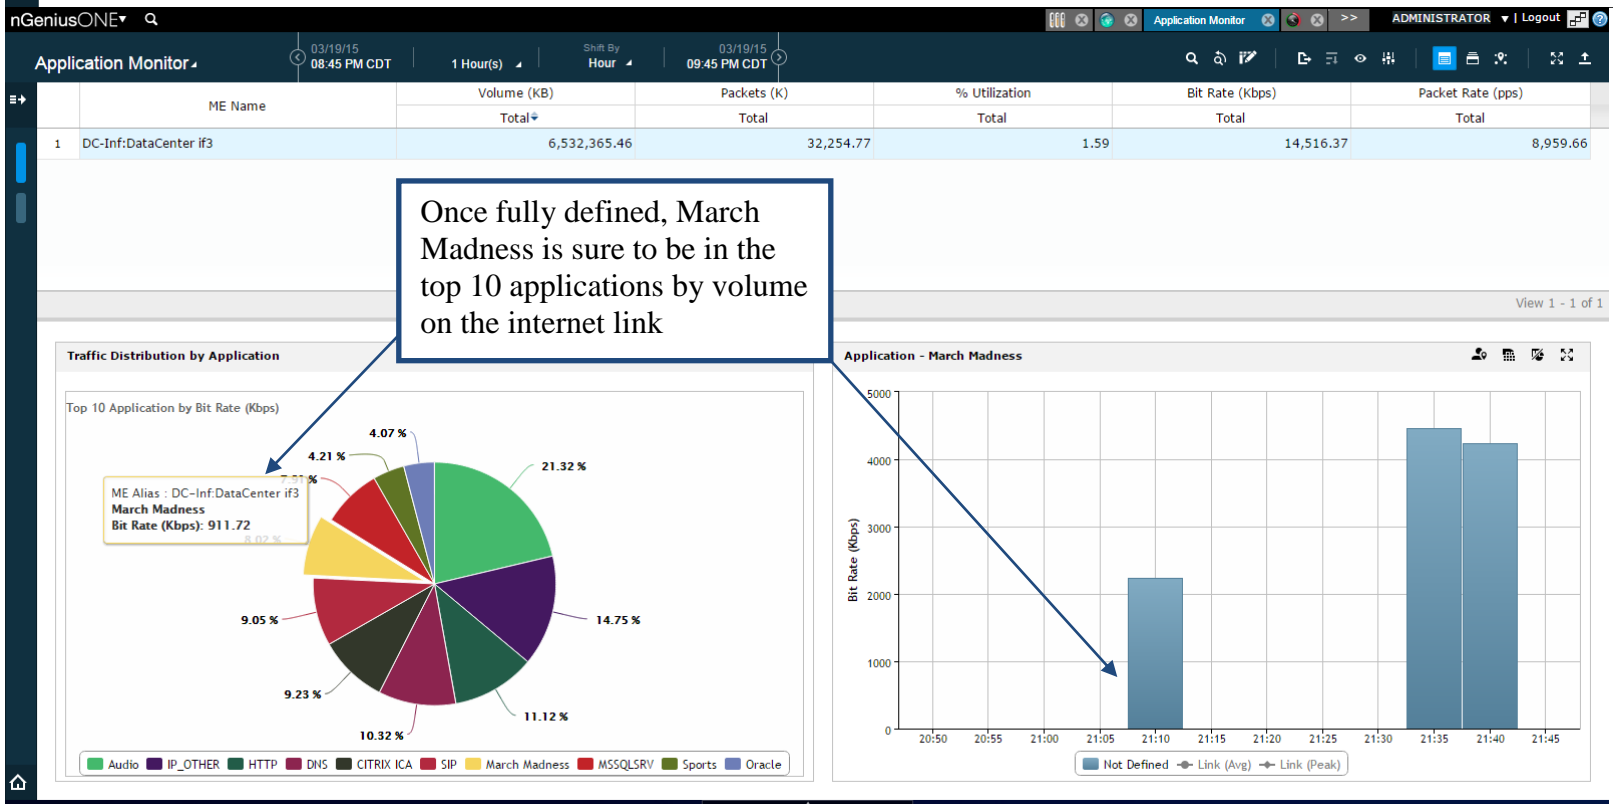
nGeniusONE▾

Application Monitor

Application Monitor ▴

03/19/15 08:45 PM CDT

1 Hour(s)

Shift By Hour

03/19/15 09:45 PM CDT

ADMINISTRATOR ▾ | Logout

| | ME Name | Volume (KB) Total | Packets (K) Total | % Utilization Total | Bit Rate (Kbps) Total | Packet Rate (pps) Total |
|---|---|---|---|---|---|---|
| 1 | DC-Inf:DataCenter if3 | 6,532,365.46 | 32,254.77 | 1.59 | 14,516.37 | 8,959.66 |

View 1 - 1 of 1

Once fully defined, March Madness is sure to be in the top 10 applications by volume on the internet link

Traffic Distribution by Application

Top 10 Application by Bit Rate (Kbps)

4.07 %
4.21 %
7.91 %
21.32 %
ME Alias : DC-Inf:DataCenter if3
March Madness
Bit Rate (Kbps): 911.72
8.02 %
9.05 %
14.75 %
9.23 %
11.12 %
10.32 %

Audio IP_OTHER HTTP DNS CITRIX ICA SIP March Madness MSSQLSRV Sports Oracle

Application - March Madness

5000
4000
3000
2000
1000
0
Bit Rate (Kbps)
20:50 20:55 21:00 21:05 21:10 21:15 21:20 21:25 21:30 21:35 21:40 21:45

Not Defined Link (Avg) Link (Peak)